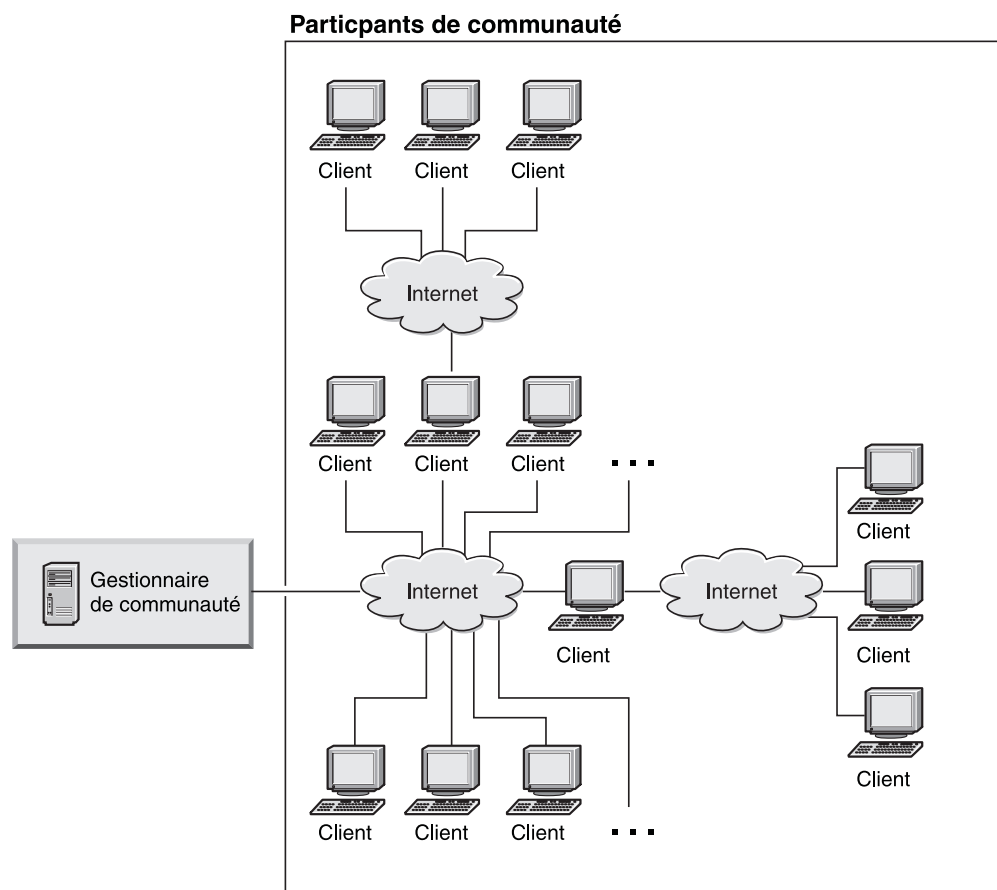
Particpants de communauté

Client Client Client

Internet

Client Client Client . . .

Client

Client

Gestionnaire de communauté

Internet

Client

Internet

Client

Client

Client Client Client . . .